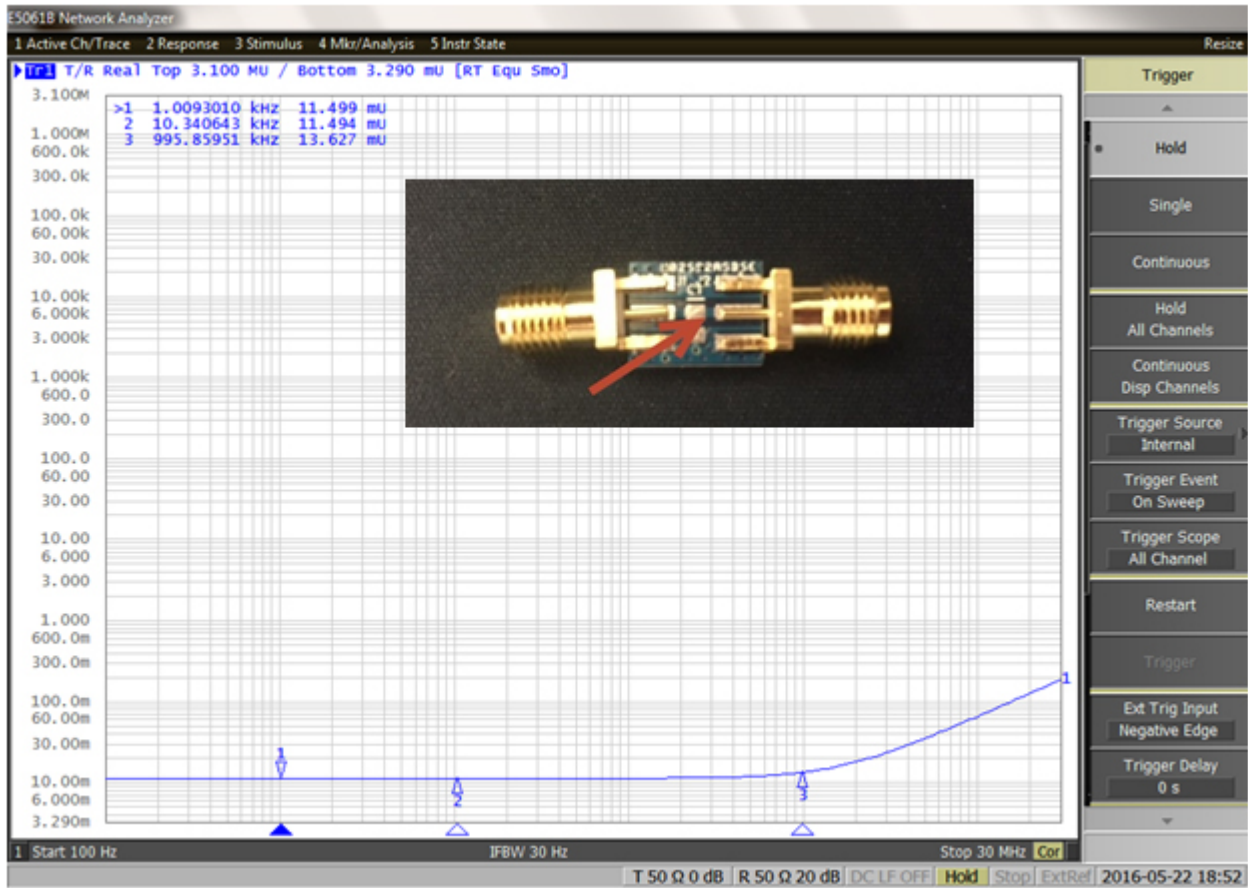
E5061B Network Analyzer

1 Active Ch/Trace 2 Response 3 Stimulus 4 Mkr/Analysis 5 Instr State Resize

Tr1 T/R Real Top 3.100 MU / Bottom 3.290 mU [RT Equ Smo]

>1 1.0093010 kHz 11.499 mU
2 10.340643 kHz 11.494 mU
3 995.85951 kHz 13.627 mU

3.100M
1.000M
600.0k
300.0k
100.0k
60.00k
30.00k
10.00k
6.000k
3.000k
1.000k
600.0
300.0
100.0
60.00
30.00
10.00
6.000
3.000
1.000
600.0m
300.0m
100.0m
60.00m
30.00m
10.00m
6.000m
3.290m

1
2
3
1

Trigger
Hold
Single
Continuous
Hold All Channels
Continuous Disp Channels
Trigger Source Internal
Trigger Event On Sweep
Trigger Scope All Channel
Restart
Trigger
Ext Trig Input Negative Edge
Trigger Delay 0 s

1 Start 100 Hz IFBW 30 Hz Stop 30 MHz Cor

T 50 Ω 0 dB R 50 Ω 20 dB DC LF OFF Hold Stop ExtRef 2016-05-22 18:52